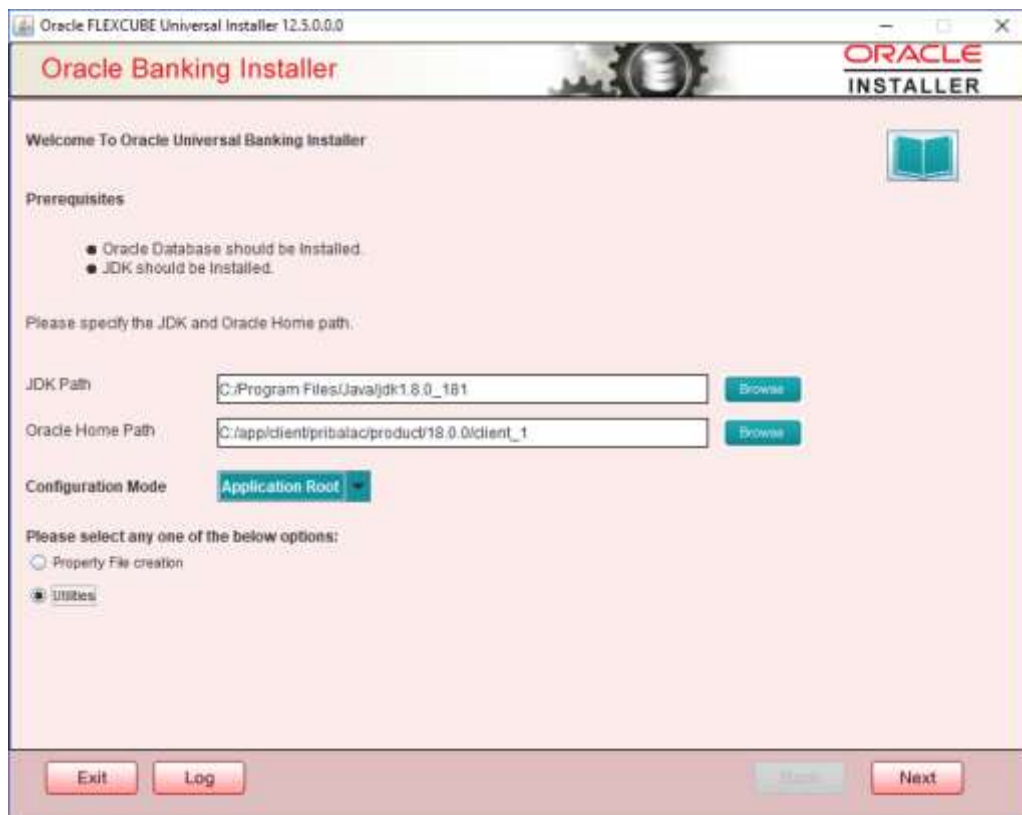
Oracle FLEXCUBE Universal Installer 12.5.0.0.0

Oracle Banking Installer

ORACLE
INSTALLER

Welcome To Oracle Universal Banking Installer

Prerequisites

- Oracle Database should be Installed.
- JDK should be Installed.

Please specify the JDK and Oracle Home path.

JDK Path C:/Program Files/Java/jdk1.8.0_181 Browse

Oracle Home Path C:/app/client/pribalac/product/18.0.0/client_1 Browse

Configuration Mode Application Root

Please select any one of the below options:

Property File creation

Utilities

Exit Log Back Next